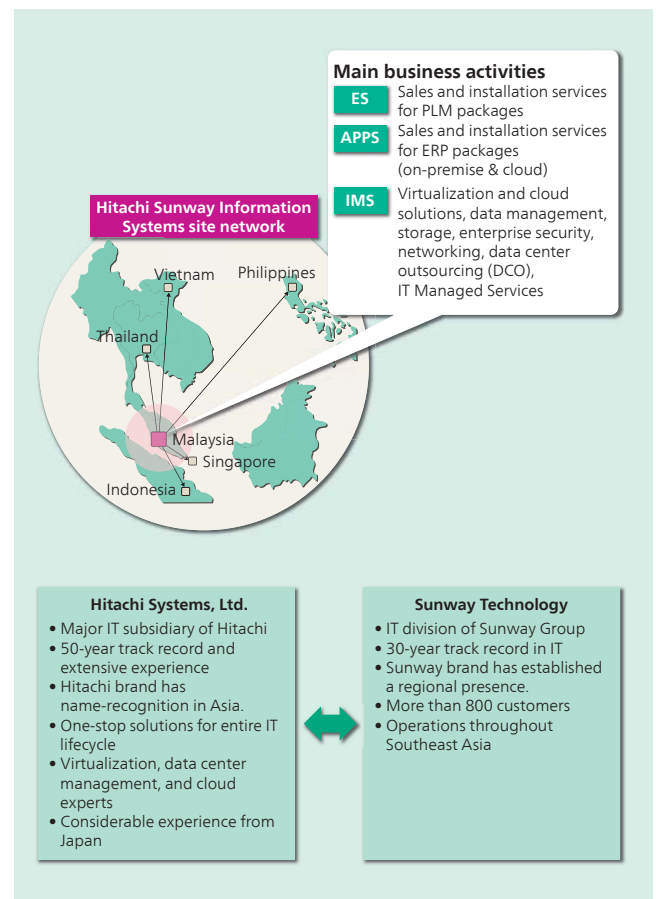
Main business activities

ES
Sales and installation services for PLM packages

APPS
Sales and installation services for ERP packages (on-premise & cloud)

IMS
Virtualization and cloud solutions, data management, storage, enterprise security, networking, data center outsourcing (DCO), IT Managed Services

Hitachi Sunway Information Systems site network

Vietnam
Philippines
Thailand
Malaysia
Singapore
Indonesia

Hitachi Systems, Ltd.
• Major IT subsidiary of Hitachi
• 50-year track record and extensive experience
• Hitachi brand has name-recognition in Asia.
• One-stop solutions for entire IT lifecycle
• Virtualization, data center management, and cloud experts
• Considerable experience from Japan

Sunway Technology
• IT division of Sunway Group
• 30-year track record in IT
• Sunway brand has established a regional presence.
• More than 800 customers
• Operations throughout Southeast Asia